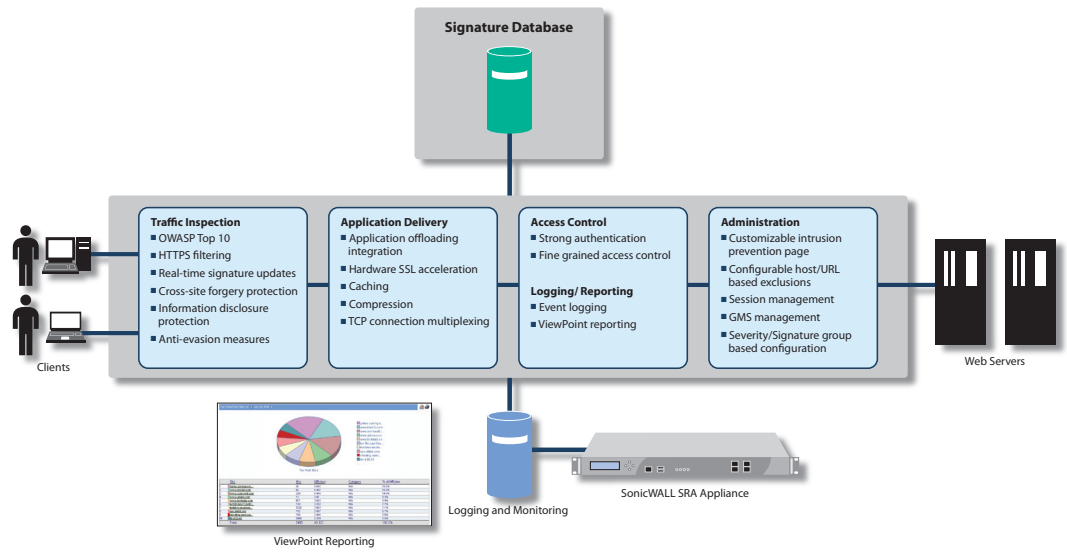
Signature Database

Traffic Inspection
- OWASP Top 10
- HTTPS filtering
- Real-time signature updates
- Cross-site forgery protection
- Information disclosure protection
- Anti-evasion measures

Application Delivery
- Application offloading integration
- Hardware SSL acceleration
- Caching
- Compression
- TCP connection multiplexing

Access Control
- Strong authentication
- Fine grained access control

Logging/ Reporting
- Event logging
- ViewPoint reporting

Administration
- Customizable intrusion prevention page
- Configurable host/URL based exclusions
- Session management
- GMS management
- Severity/Signature group based configuration

Clients

Web Servers

Logging and Monitoring

SonicWALL SRA Appliance

ViewPoint Reporting